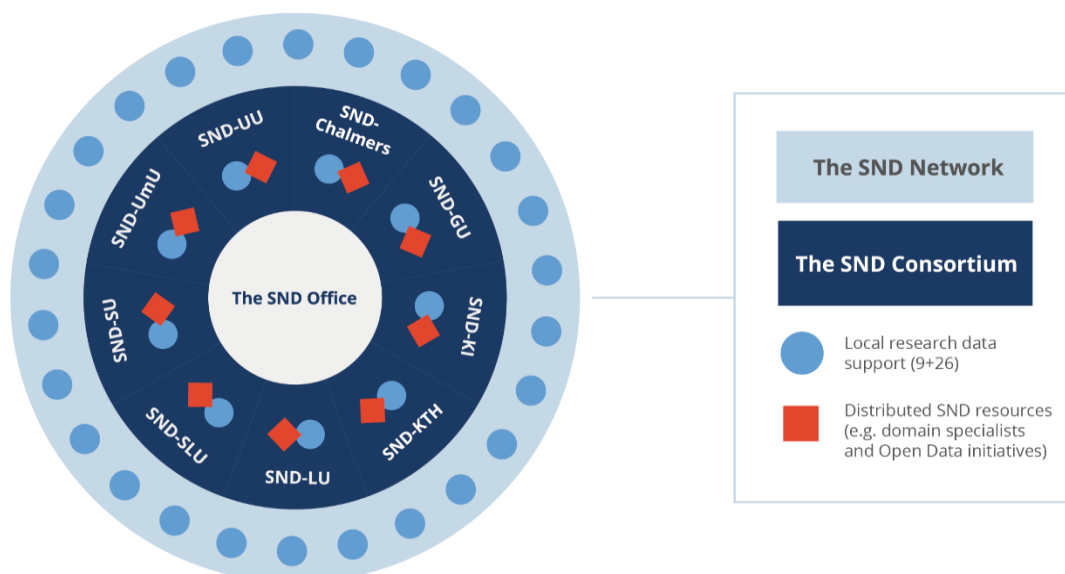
SND-UU
SND-Chalmers
SND-GU
SND-KI
SND-KTH
SND-LU
SND-SLU
SND-SU
SND-UmU
The SND Office

The SND Network

The SND Consortium

Local research data support (9+26)

Distributed SND resources (e.g. domain specialists and Open Data initiatives)